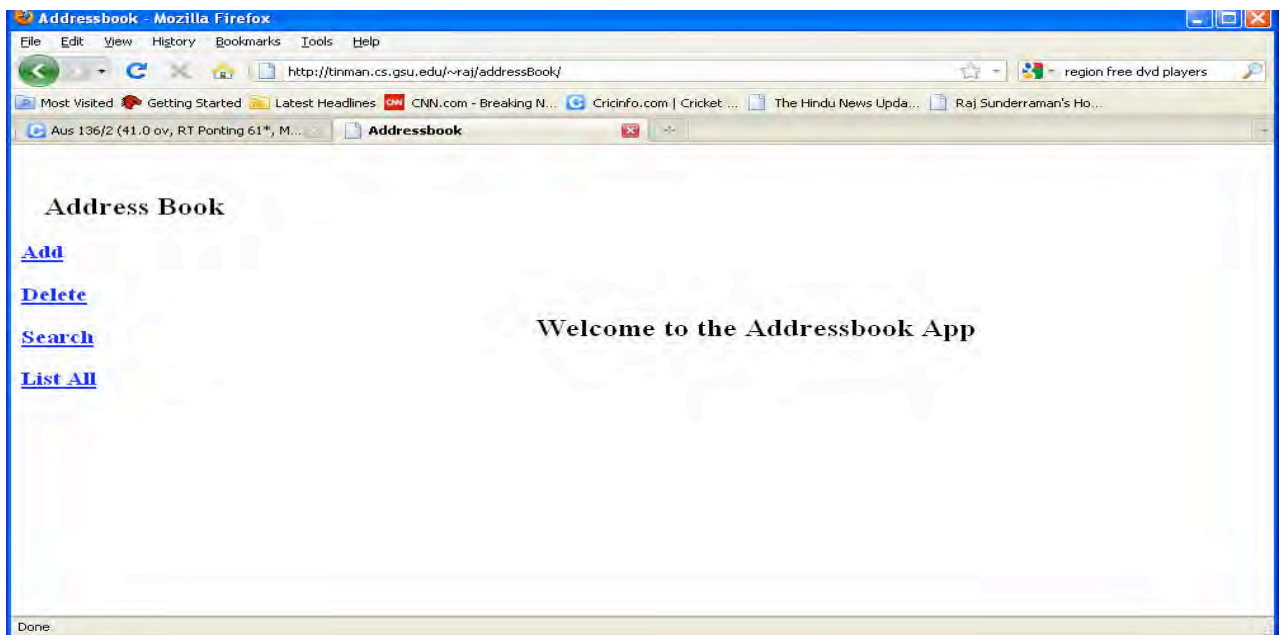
Addressbook - Mozilla Firefox

File Edit View History Bookmarks Tools Help

http://tinman.cs.gsu.edu/~raj/addressBook/

region free dvd players

Most Visited Getting Started Latest Headlines CNN.com - Breaking N... Cricinfo.com | Cricket ... The Hindu News Upda... Raj Sunderraman's Ho...

Aus 136/2 (41.0 ov, RT Ponting 61*, M...

Addressbook

Address Book

Add

Delete

Search

List All

Welcome to the Addressbook App

Done